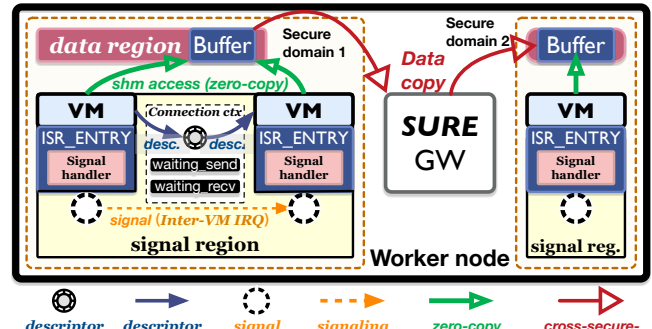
data region
Buffer
Secure domain 1
Secure domain 2
Buffer
shm access (zero-copy)
Data copy
VM
Connection ctx
VM
VM
ISR_ENTRY
desc.
desc.
ISR_ENTRY
SURE
GW
ISR_ENTRY
Signal handler
waiting_send
Signal handler
Signal handler
waiting_recv
signal (Inter-VM IRQ)
signal region
Worker node
signal reg.
descriptor
descriptor
signal
signaling
zero-copy
cross-secure-